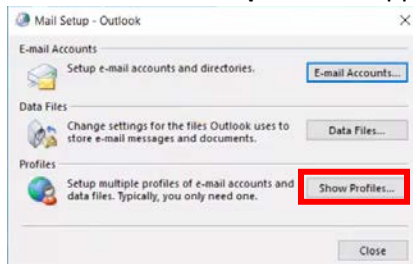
Mail Setup - Outlook

E-mail Accounts

Setup e-mail accounts and directories.

E-mail Accounts...

Data Files

Change settings for the files Outlook uses to store e-mail messages and documents.

Data Files...

Profiles

Setup multiple profiles of e-mail accounts and data files. Typically, you only need one.

Show Profiles...

Close